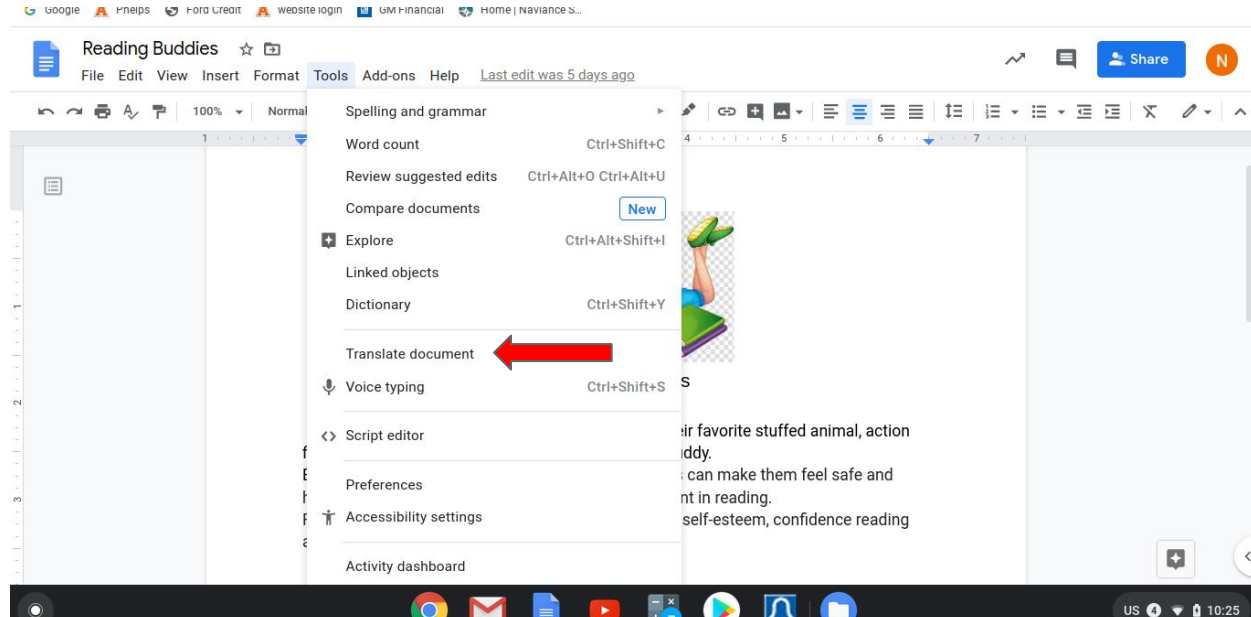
Google Phelps Ford Credit website login GM Financial Home | Naviance S...

Reading Buddies

File Edit View Insert Format Tools Add-ons Help Last edit was 5 days ago

Share

N

100% Normal

Spelling and grammar
Word count Ctrl+Shift+C
Review suggested edits Ctrl+Alt+O Ctrl+Alt+U
Compare documents New
Explore Ctrl+Alt+Shift+I
Linked objects
Dictionary Ctrl+Shift+Y
Translate document
Voice typing Ctrl+Shift+S
Script editor
Preferences
Accessibility settings
Activity dashboard

s

ir favorite stuffed animal, action
f ddy.
E can make them feel safe and
h nt in reading.
F self-esteem, confidence reading
a

US 4 10:25